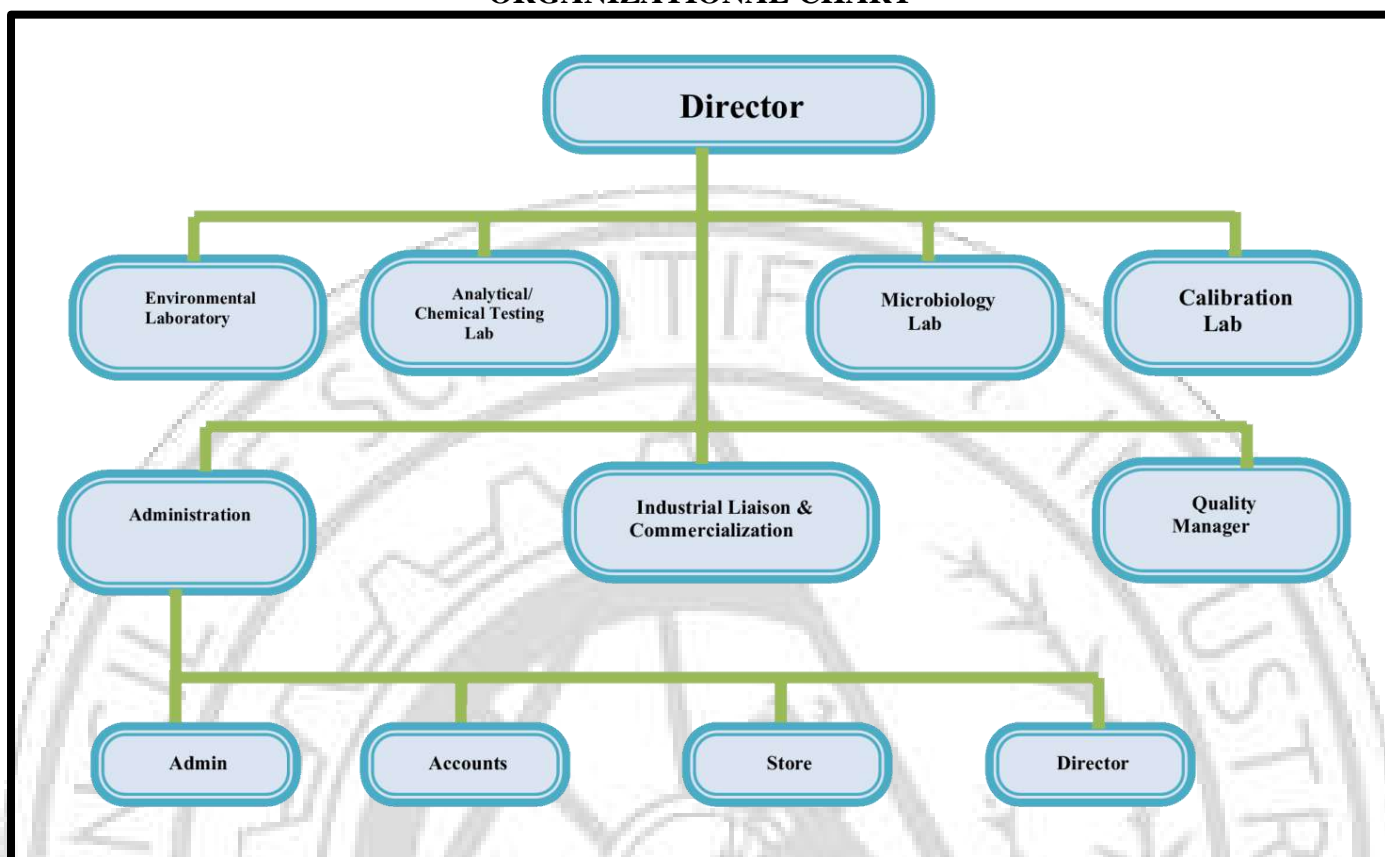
ORGANIZATIONAL CHART

Director

Environmental Laboratory

Analytical/ Chemical Testing Lab

Microbiology Lab

Calibration Lab

Administration

Industrial Liaison & Commercialization

Quality Manager

Admin

Accounts

Store

Director